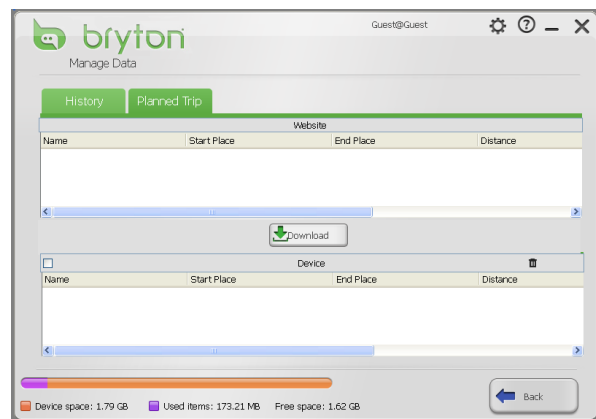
bryton

Guest@Guest

Manage Data

History

Planned Trip

Website

| Name | Start Place | End Place | Distance |
|---|---|---|---|

Download

Device

| Name | Start Place | End Place | Distance |
|---|---|---|---|

Back

Device space: 1.79 GB

Used items: 173.21 MB

Free space: 1.62 GB